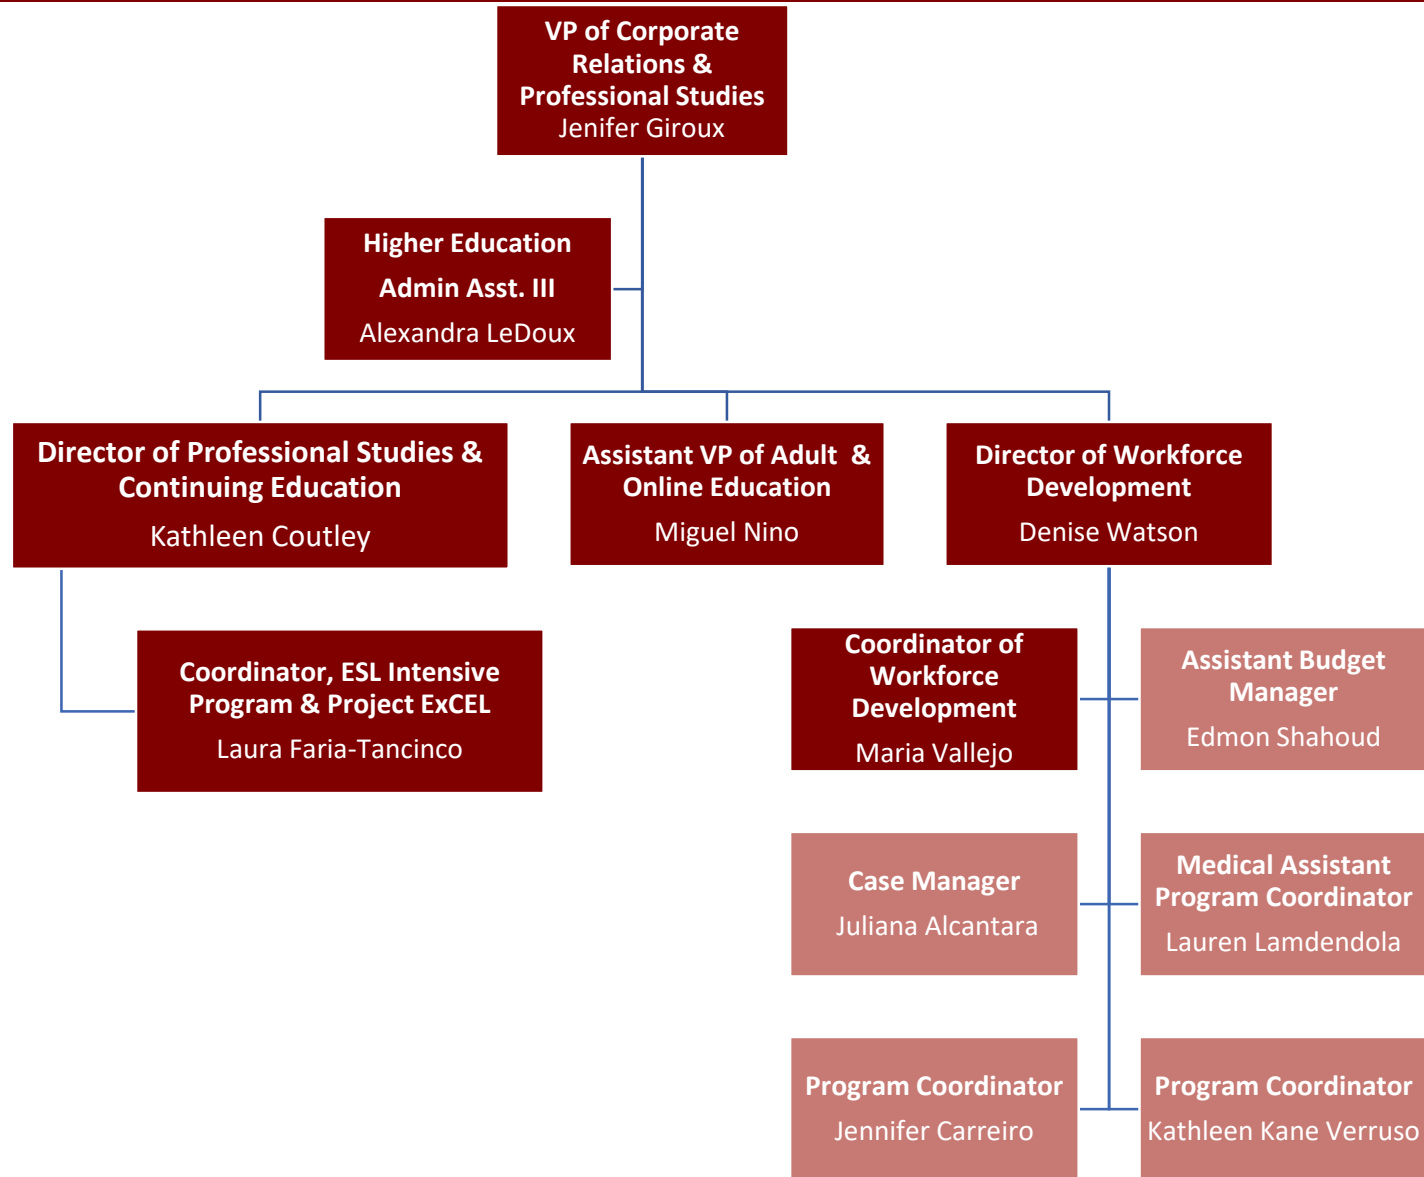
VP of Corporate Relations & Professional Studies
Jenifer Giroux

Higher Education Admin Asst. III
Alexandra LeDoux

Director of Professional Studies & Continuing Education
Kathleen Coutley

Assistant VP of Adult & Online Education
Miguel Nino

Director of Workforce Development
Denise Watson

Coordinator, ESL Intensive Program & Project ExCEL
Laura Faria-Tancinco

Coordinator of Workforce Development
Maria Vallejo

Assistant Budget Manager
Edmon Shahoud

Case Manager
Juliana Alcantara

Medical Assistant Program Coordinator
Lauren Lamdendola

Program Coordinator
Jennifer Carreiro

Program Coordinator
Kathleen Kane Verruso